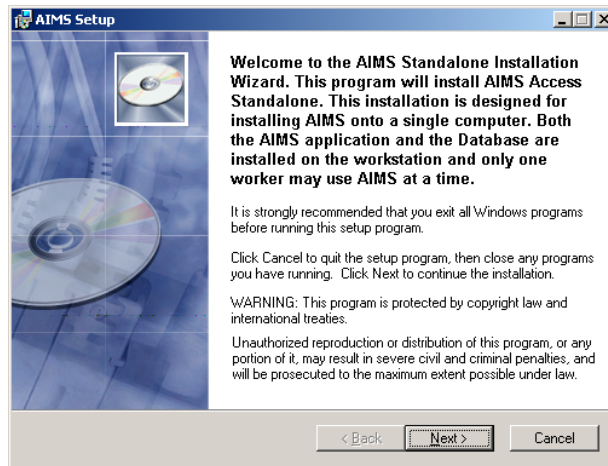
AIMS Setup

Welcome to the AIMS Standalone Installation Wizard. This program will install AIMS Access Standalone. This installation is designed for installing AIMS onto a single computer. Both the AIMS application and the Database are installed on the workstation and only one worker may use AIMS at a time.

It is strongly recommended that you exit all Windows programs before running this setup program.

Click Cancel to quit the setup program, then close any programs you have running. Click Next to continue the installation.

WARNING: This program is protected by copyright law and international treaties.

Unauthorized reproduction or distribution of this program, or any portion of it, may result in severe civil and criminal penalties, and will be prosecuted to the maximum extent possible under law.

< Back | Next > | Cancel